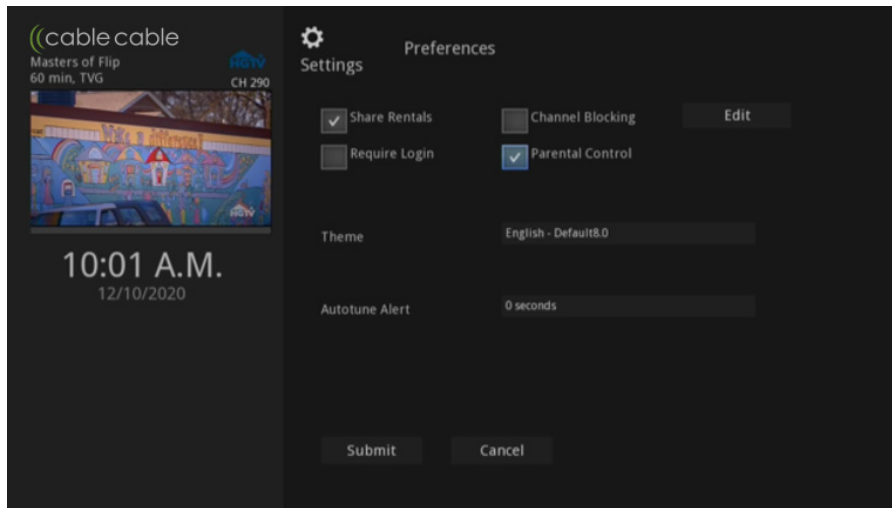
((cable cable
Masters of Flip
60 min, TVG
HGTV
CH 290

HGTV

10:01 A.M.
12/10/2020

Settings
Preferences

Share Rentals
Channel Blocking
Edit
Require Login
Parental Control

Theme
English - Default8.0

Autotune Alert
0 seconds

Submit
Cancel